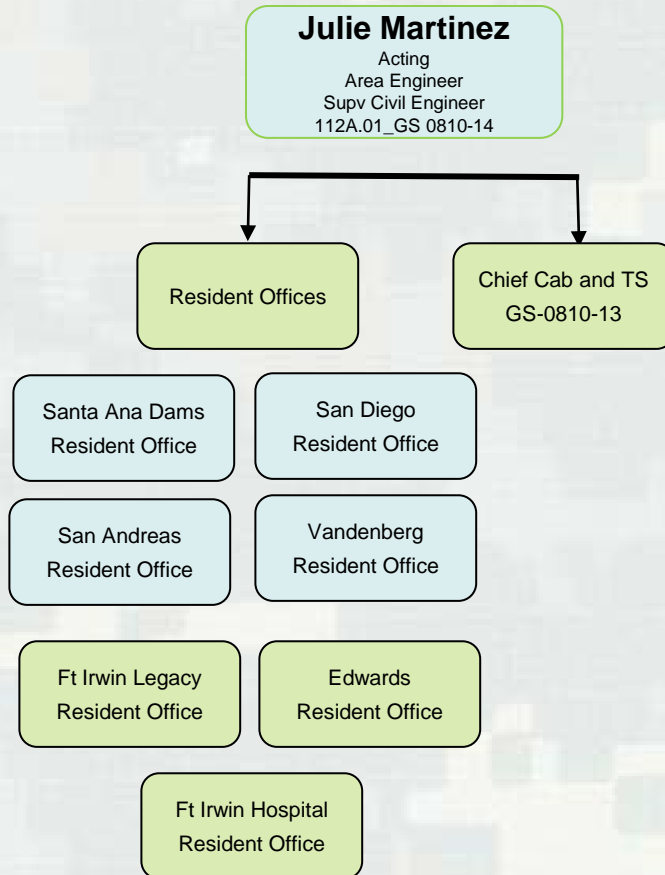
Julie Martinez
Acting
Area Engineer
Supv Civil Engineer
112A.01_GS 0810-14

Resident Offices

Chief Cab and TS
GS-0810-13

Santa Ana Dams
Resident Office

San Diego
Resident Office

San Andreas
Resident Office

Vandenberg
Resident Office

Ft Irwin Legacy
Resident Office

Edwards
Resident Office

Ft Irwin Hospital
Resident Office